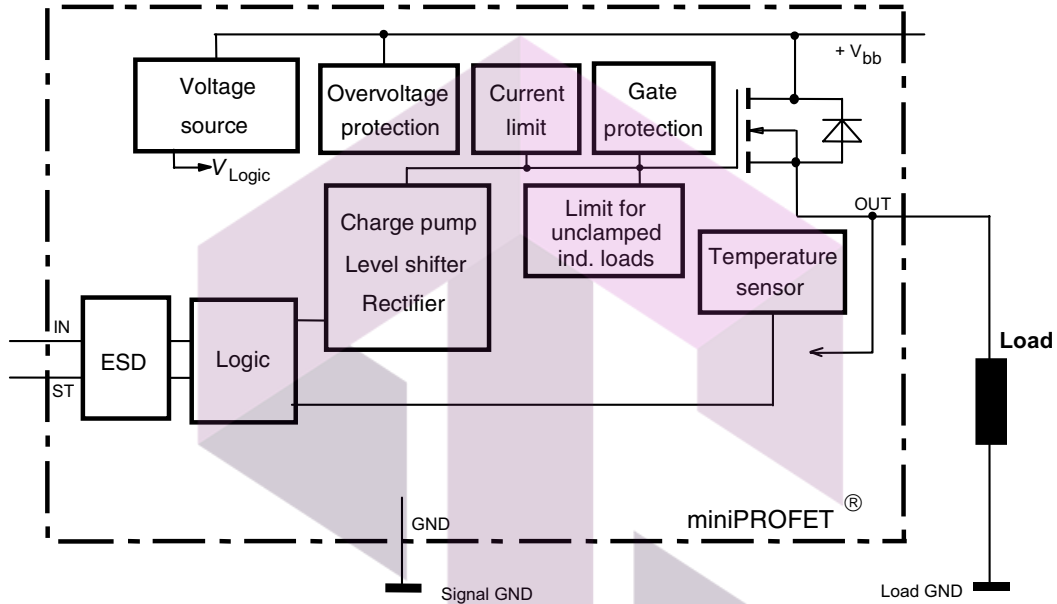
+ $V_{bb}$

Voltage source

$V_{Logic}$

Overvoltage protection

Current limit

Gate protection

Charge pump
Level shifter
Rectifier

Limit for unclamped ind. loads

OUT

Temperature sensor

IN

ST

ESD

Logic

Load

GND

miniPROFET ®

Signal GND

Load GND